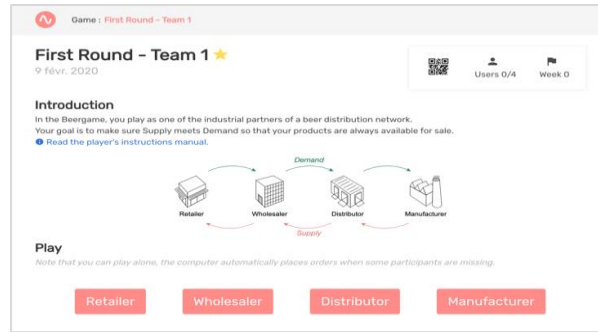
Game : First Round - Team 1

First Round - Team 1
9 févr. 2020

Users 0/4
Week 0

Introduction
In the Beergame, you play as one of the industrial partners of a beer distribution network.
Your goal is to make sure Supply meets Demand so that your products are always available for sale.
Read the player's instructions manual.

Demand
Retailer
Wholesaler
Distributor
Manufacturer
Supply

Play
Note that you can play alone, the computer automatically places orders when some participants are missing.

Retailer
Wholesaler
Distributor
Manufacturer